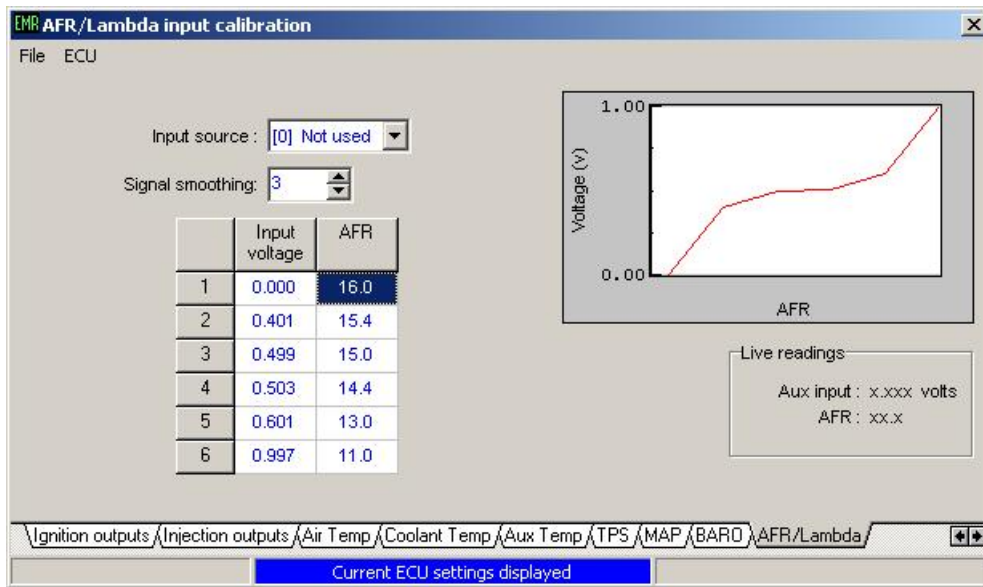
EMR AFR/Lambda input calibration

File ECU

Input source : [0] Not used

Signal smoothing: 3

| | Input voltage | AFR |
|---|---|---|
| 1 | 0.000 | 16.0 |
| 2 | 0.401 | 15.4 |
| 3 | 0.499 | 15.0 |
| 4 | 0.503 | 14.4 |
| 5 | 0.601 | 13.0 |
| 6 | 0.997 | 11.0 |

1.00

Voltage (v)

0.00

AFR

Live readings

Aux input : x.xxx volts

AFR : xx.x

Ignition outputs Injection outputs Air Temp Coolant Temp Aux Temp TPS MAP BARO AFR/Lambda

Current ECU settings displayed